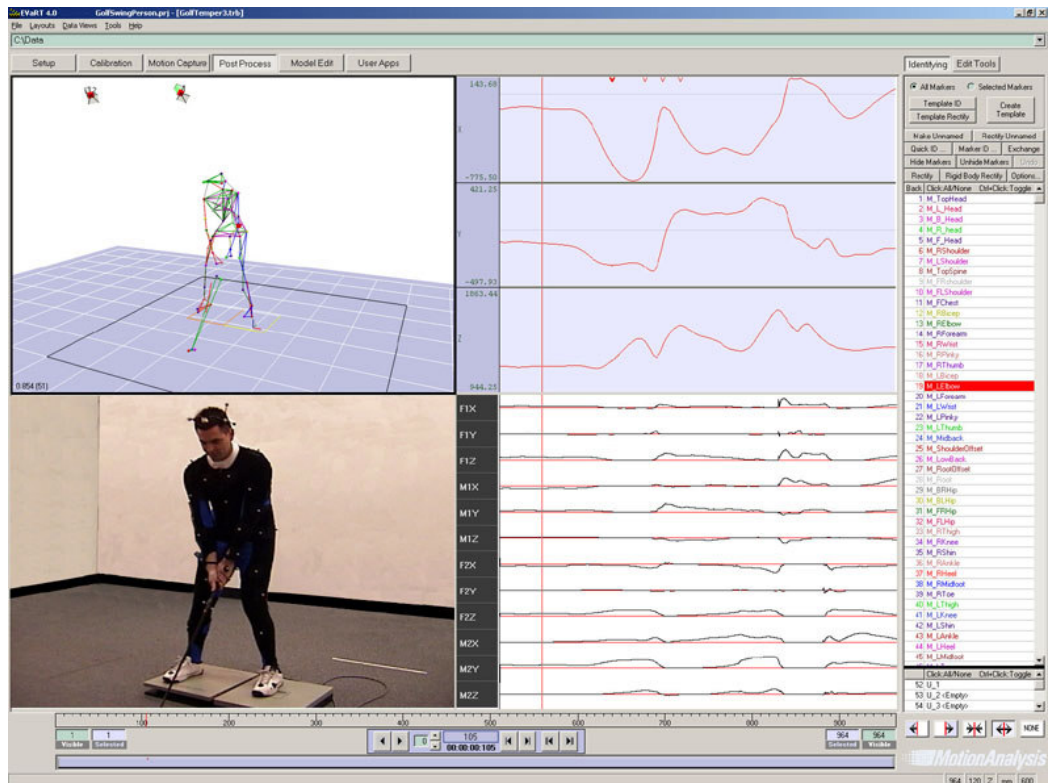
EVaRT 4.0 GolfSwingPerson.prj - [GolfTemper3.trb]
File Layouts Data Views Tools Help
C:\Data

Setup | Calibration | Motion Capture | Post Process | Model Edit | User Apps

0.854 (51)

143.68
X
-775.50
421.25
Y
-497.93
1863.44
Z
944.25

F1X
F1Y
F1Z
M1X
M1Y
M1Z
F2X
F2Y
F2Z
M2X
M2Y
M2Z

Identifying | Edit Tools
All Markers | Selected Markers
Template ID
Template Rectify
Create Template
Make Unnamed | Rectify Unnamed
Quick ID ... | Marker ID ... | Exchange
Hide Markers | Unhide Markers | Undo
Rectify | Rigid Body Rectify | Options...
Back | Click:All/None | Ctrl+Click:Toggle
1 M_TopHead
2 M_L_Head
3 M_B_Head
4 M_R_head
5 M_F_Head
6 M_RShoulder
7 M_LShoulder
8 M_TopSpine
9 M_FRshoulder
10 M_FLShoulder
11 M_FChest
12 M_RBicep
13 M_RElbow
14 M_RForearm
15 M_RWrist
16 M_RPinky
17 M_RThumb
18 M_LBicep
19 M_LElbow
20 M_LForearm
21 M_LWrist
22 M_LPinky
23 M_LThumb
24 M_Midback
25 M_ShoulderOffset
26 M_LowBack
27 M_RootOffset
28 M_Root
29 M_BRHip
30 M_BLHip
31 M_FRHip
32 M_FLHip
33 M_RThigh
34 M_RKnee
35 M_RShin
36 M_RAnkle
37 M_RHeel
38 M_RMidfoot
39 M_RToe
40 M_LThigh
41 M_LKnee
42 M_LShin
43 M_LAnkle
44 M_LHeel
45 M_LMidfoot
Click:All/None | Ctrl+Click:Toggle
52 U_1
53 U_2 <Empty>
54 U_3 <Empty>

100 200 300 400 500 600 700 800 900
1 Visible | 1 Selected
0 | 105 | 00:00:00:105
964 Selected | 964 Visible
NONE
MotionAnalysis
964 | 120 | 2 | mm | 600